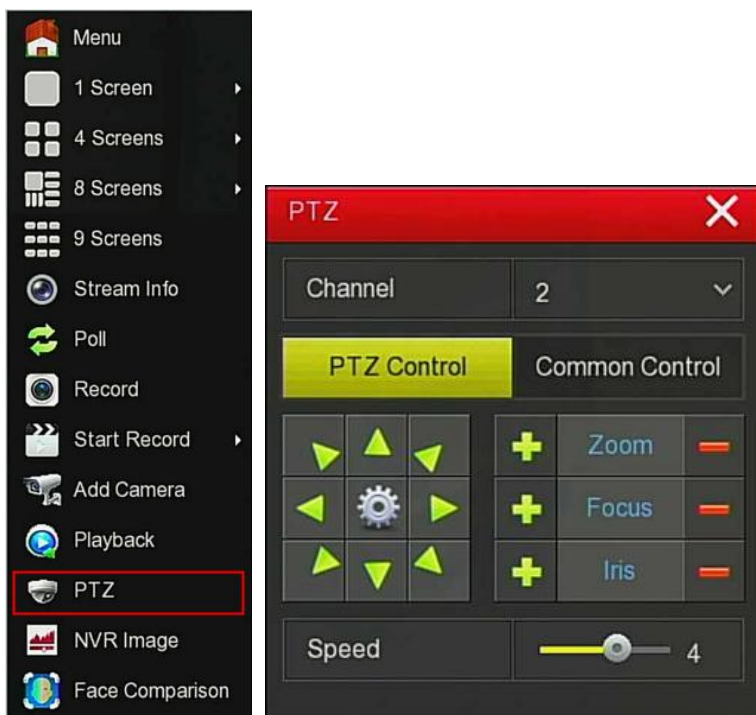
Menu
1 Screen
4 Screens
8 Screens
9 Screens
Stream Info
Poll
Record
Start Record
Add Camera
Playback
PTZ
NVR Image
Face Comparison

PTZ

| Channel | 2 |
|---|---|

PTZ Control
Common Control

Zoom
Focus
Iris

Speed 4